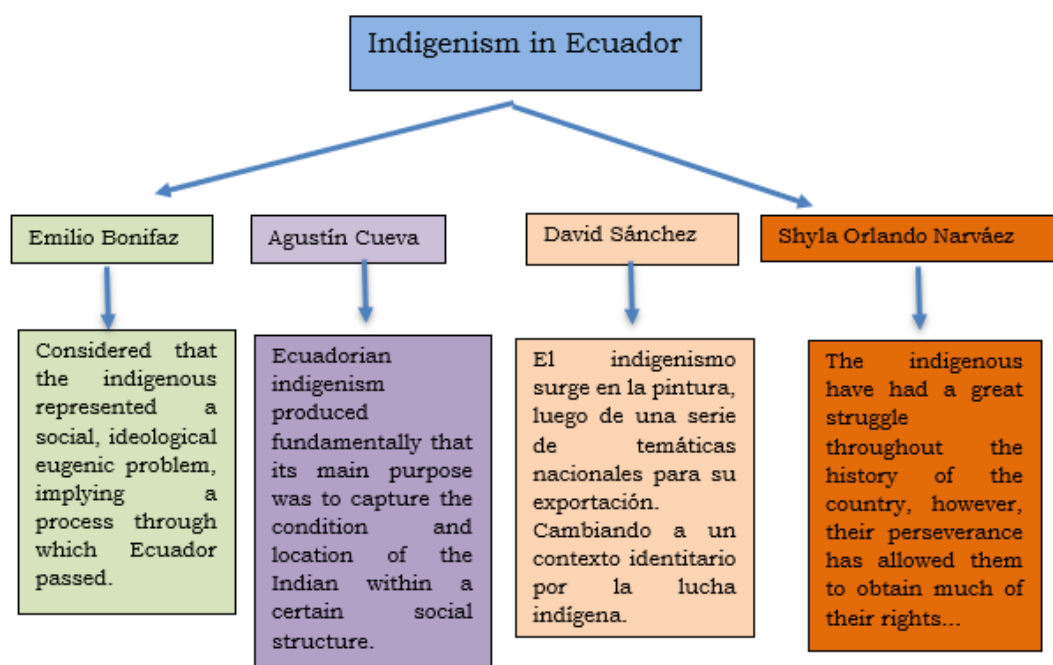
Indigenism in Ecuador

Emilio Bonifaz

Considered that the indigenous represented a social, ideological eugenic problem, implying a process through which Ecuador passed.

Agustín Cueva

Ecuadorian indigenism produced fundamentally that its main purpose was to capture the condition and location of the Indian within a certain social structure.

David Sánchez

El indigenismo surge en la pintura, luego de una serie de temáticas nacionales para su exportación. Cambiando a un contexto identitario por la lucha indígena.

Shyla Orlando Narváez

The indigenous have had a great struggle throughout the history of the country, however, their perseverance has allowed them to obtain much of their rights...